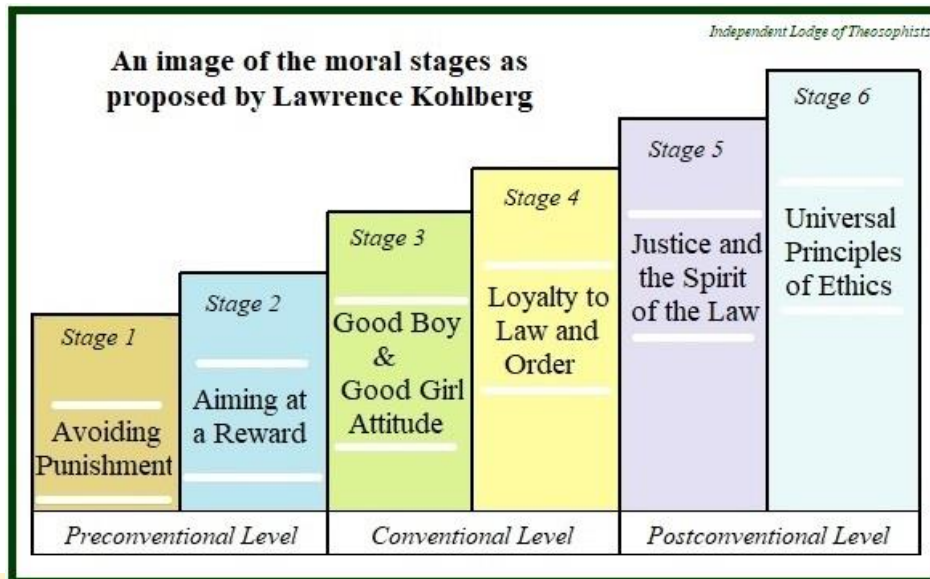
Independent Lodge of Theosophists

An image of the moral stages as proposed by Lawrence Kohlberg

Stage 1
Avoiding Punishment

Stage 2
Aiming at a Reward

Stage 3
Good Boy & Good Girl Attitude

Stage 4
Loyalty to Law and Order

Stage 5
Justice and the Spirit of the Law

Stage 6
Universal Principles of Ethics

| Preconventional Level | Conventional Level | Postconventional Level |
|---|---|---|